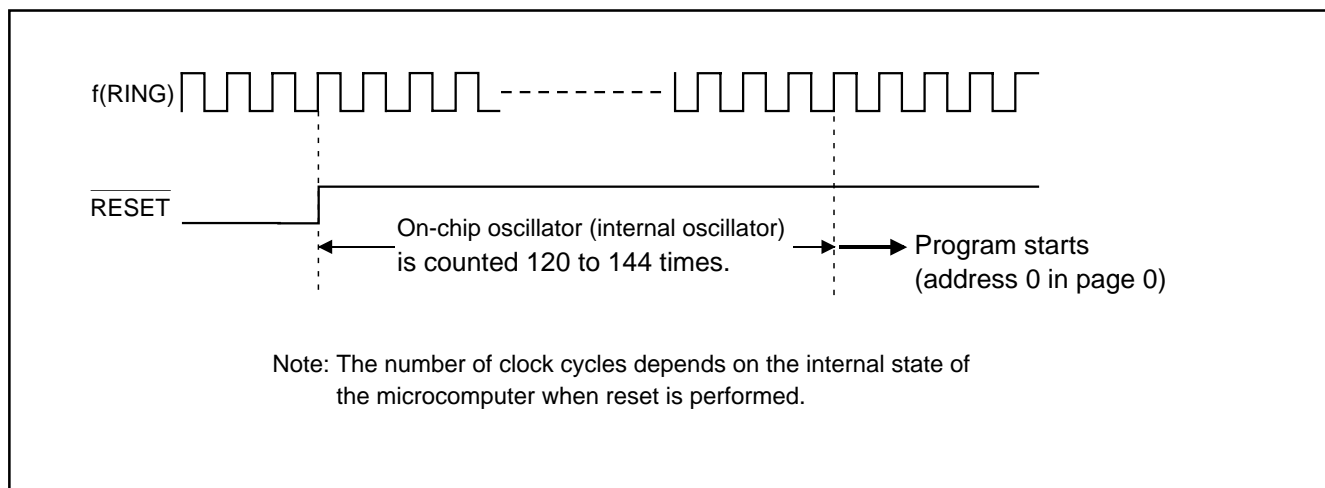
f(RING)

$\overline{\text{RESET}}$

On-chip oscillator (internal oscillator) is counted 120 to 144 times.

Program starts (address 0 in page 0)

Note: The number of clock cycles depends on the internal state of the microcomputer when reset is performed.